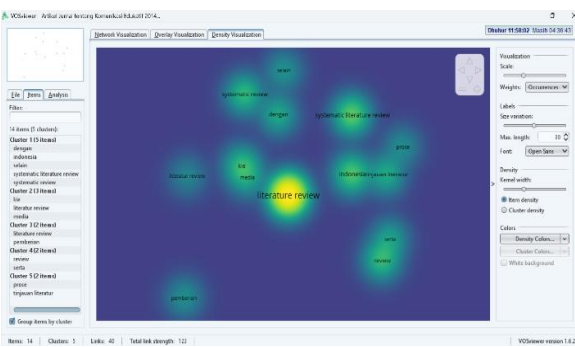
VOSviewer - Artikel Jurnal tentang Komunikasi Edukatif 2014...

Network Visualization | Overlay Visualization | Density Visualization

Diukur 11:58:02 | Masih 04:36:41

File | Items | Analysis

Filter:

14 items (5 clusters):
Cluster 1 (5 items)
dengan
indonesia
selain
systematic literature review
systematic review
Cluster 2 (3 items)
bia
literatur review
media
Cluster 3 (2 items)
literature review
pembarian
Cluster 4 (2 items)
review
serta
Cluster 5 (2 items)
prose
tinjauan literatur

Group items by cluster

selain
systematic review
dengan
systematic literature review
prose
bia
media
literatur review
indonesiatinjauan literatur
literature review
serta
review
pembarian

Visualization
Scale:
Weights: Occurrences
Labels
Size variation:
Max. length: 30
Font: Open Sans
Density
Kernel width:
Item density
Cluster density
Colors
Density Colors...
Cluster Colors...
White background

Items: 14 | Clusters: 5 | Links: 40 | Total link strength: 123

VOSviewer version 1.6.2